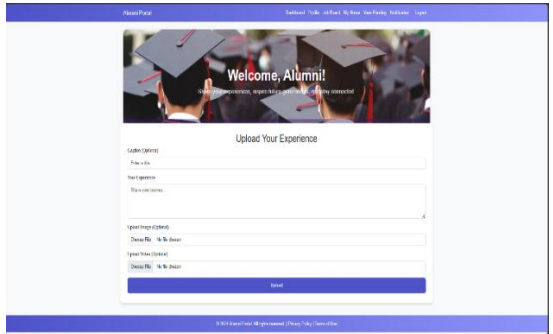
Alumni Portal

Dashboard Profile Job Board My News View Funding Notifications Logout

Welcome, Alumni!

Share your experience, inspire others, and stay connected

Upload Your Experience

Caption (Optional)

Enter a title

Your Experience

Share your journey...

Upload Image (Optional)

Choose File No file chosen

Upload Video (Optional)

Choose File No file chosen

Submit

© 2024 Alumni Portal. All rights reserved. | Privacy Policy | Terms of Use